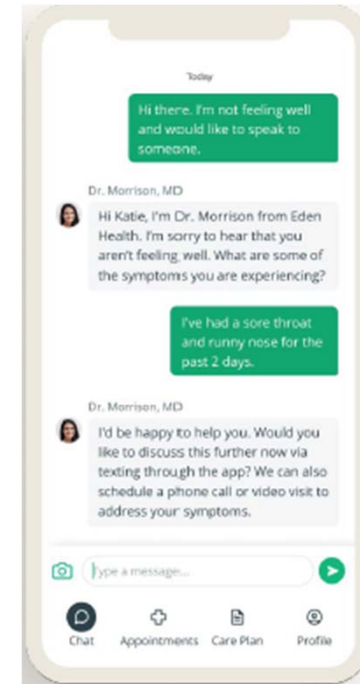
Today

Hi there. I'm not feeling well and would like to speak to someone.

Dr. Morrison, MD

Hi Katie, I'm Dr. Morrison from Eden Health. I'm sorry to hear that you aren't feeling well. What are some of the symptoms you are experiencing?

I've had a sore throat and runny nose for the past 2 days.

Dr. Morrison, MD

I'd be happy to help you. Would you like to discuss this further now via texting through the app? We can also schedule a phone call or video visit to address your symptoms.

Type a message...

Chat Appointments Care Plan Profile